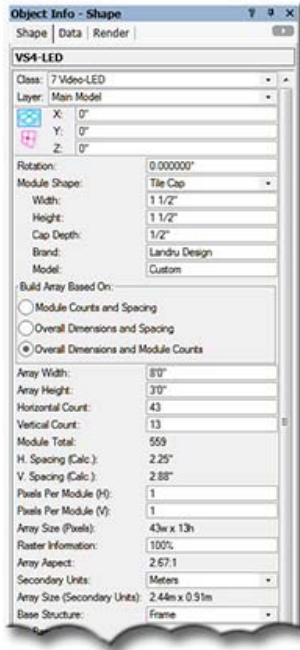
Object Info - Shape
Shape | Data | Render
VS4-LED
Class: 7 Video-LED
Layer: Main Model
X: 0"
Y: 0"
Z: 0"
Rotation: 0.000000°
Module Shape: Tile Cap
Width: 1 1/2"
Height: 1 1/2"
Cap Depth: 1/2"
Brand: Landru Design
Model: Custom
Build Array Based On:
Module Counts and Spacing
Overall Dimensions and Spacing
Overall Dimensions and Module Counts
Array Width: 8'0"
Array Height: 3'0"
Horizontal Count: 43
Vertical Count: 13
Module Total: 559
H. Spacing (Calc.): 2.25"
V. Spacing (Calc.): 2.88"
Pixels Per Module (H): 1
Pixels Per Module (V): 1
Array Size (Pixels): 43w x 13h
Raster Information: 100%
Array Aspect: 2.67:1
Secondary Units: Meters
Array Size (Secondary Units): 2.44m x 0.91m
Base Structure: Frame